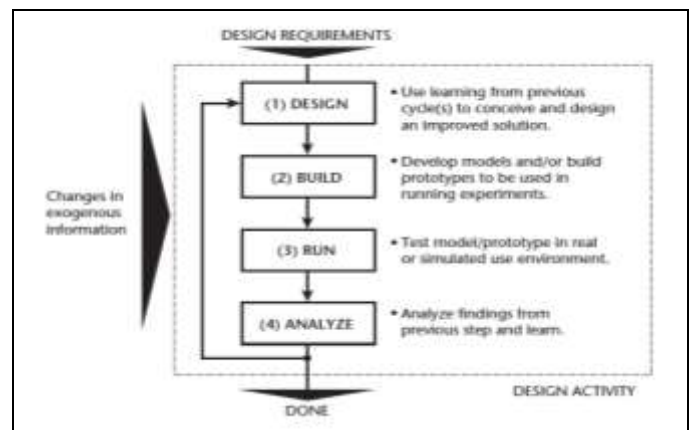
DESIGN REQUIREMENTS

Changes in exogenous information

(1) DESIGN

• Use learning from previous cycle(s) to conceive and design an improved solution.

(2) BUILD

• Develop models and/or build prototypes to be used in running experiments.

(3) RUN

• Test model/prototype in real or simulated use environment.

(4) ANALYZE

• Analyze findings from previous step and learn.

DESIGN ACTIVITY

DONE